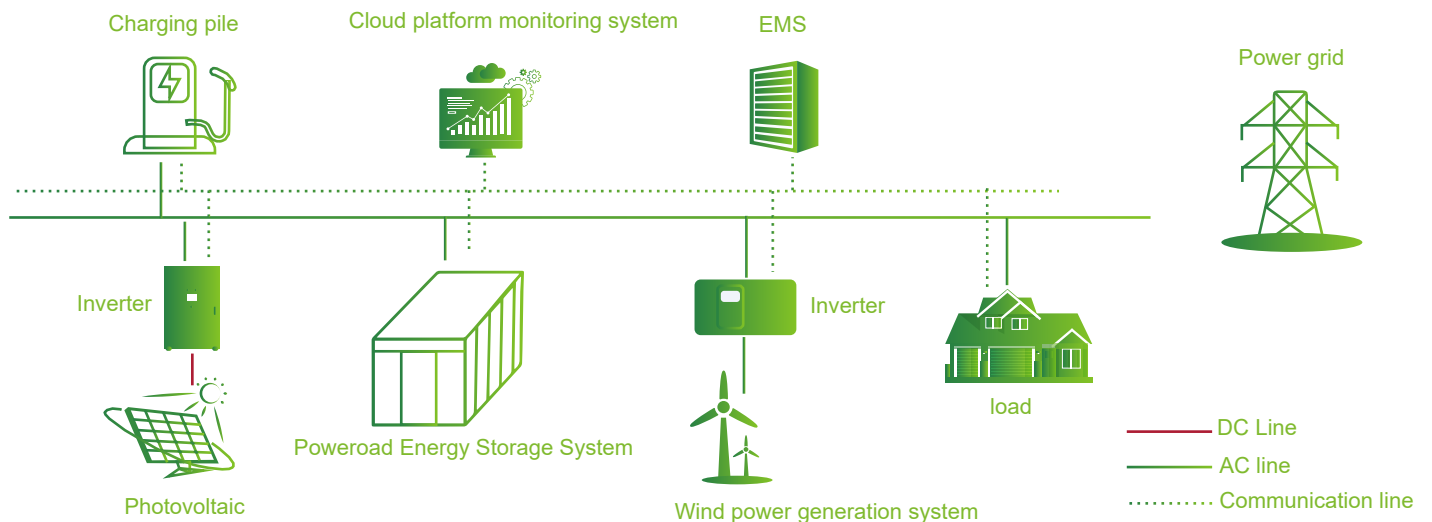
Charging pile

Cloud platform monitoring system

EMS

Power grid

Inverter

Inverter

Poweroad Energy Storage System

load

Photovoltaic

Wind power generation system

DC Line

AC line

Communication line